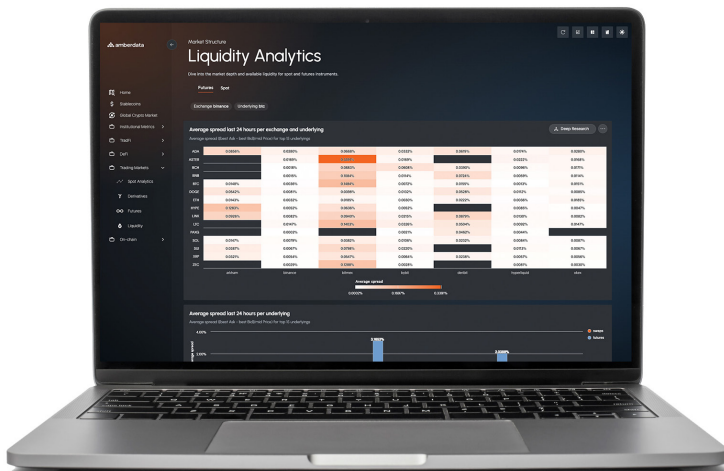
amberdata

Market Structure

Liquidity Analytics

Dive into the market depth and available liquidity for spot and futures instruments.

Futures Spot

Exchange binance Underlying btc

Home
Stablecoins
Global Crypto Market
Institutional Metrics
TradFi
DeFi
Trading Markets
Spot Analytics
Derivatives
Futures
Liquidity
On-chain

Average spread last 24 hours per exchange and underlying

Average spread (Best Ask - best Bid)/mid Price) for top 15 underlyings

Deep Research

Average spread

0.0002% 0.081% 0.336%

Average spread last 24 hours per underlying

Average spread (Best Ask - best Bid)/mid Price) for top 15 underlyings

4.00%

2.00%

swaps

futures